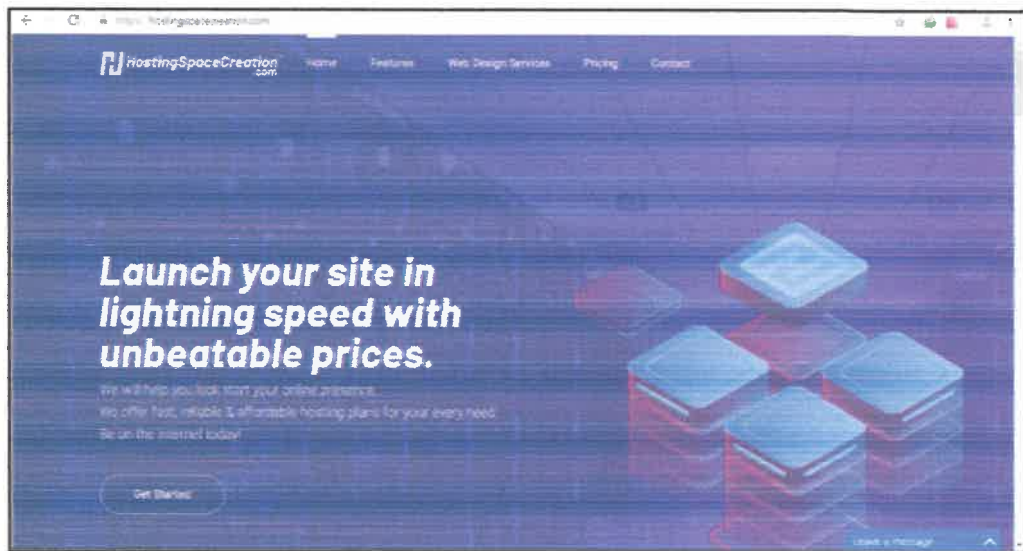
https://hostingspacecreation.com

HostingSpaceCreation .com

Home Features Web Design Services Pricing Contact

Launch your site in lightning speed with unbeatable prices.

We will help you kick start your online presence.
We offer fast, reliable & affordable hosting plans for your every need.
Be on the internet today!

Get Started

Leave a message